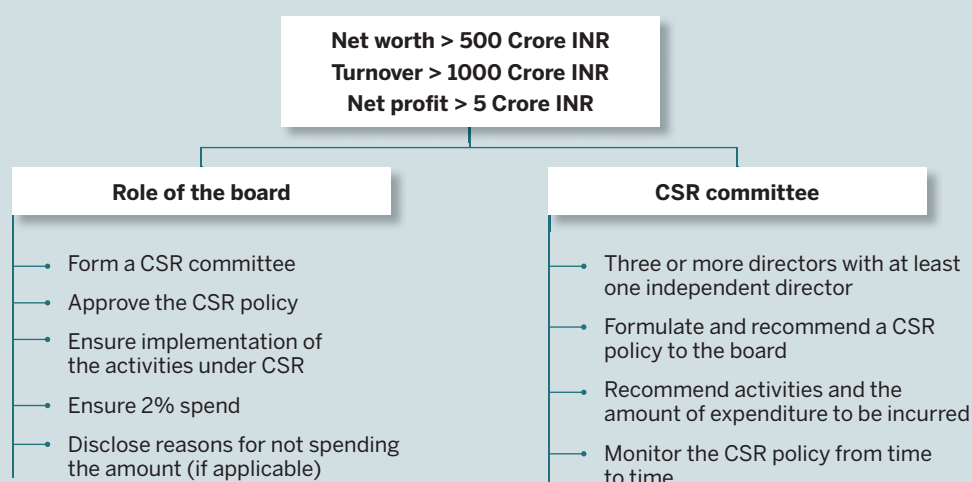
Net worth > 500 Crore INR
Turnover > 1000 Crore INR
Net profit > 5 Crore INR

Role of the board

Form a CSR committee

Approve the CSR policy

Ensure implementation of the activities under CSR

Ensure 2% spend

Disclose reasons for not spending the amount (if applicable)

CSR committee

Three or more directors with at least one independent director

Formulate and recommend a CSR policy to the board

Recommend activities and the amount of expenditure to be incurred

Monitor the CSR policy from time to time